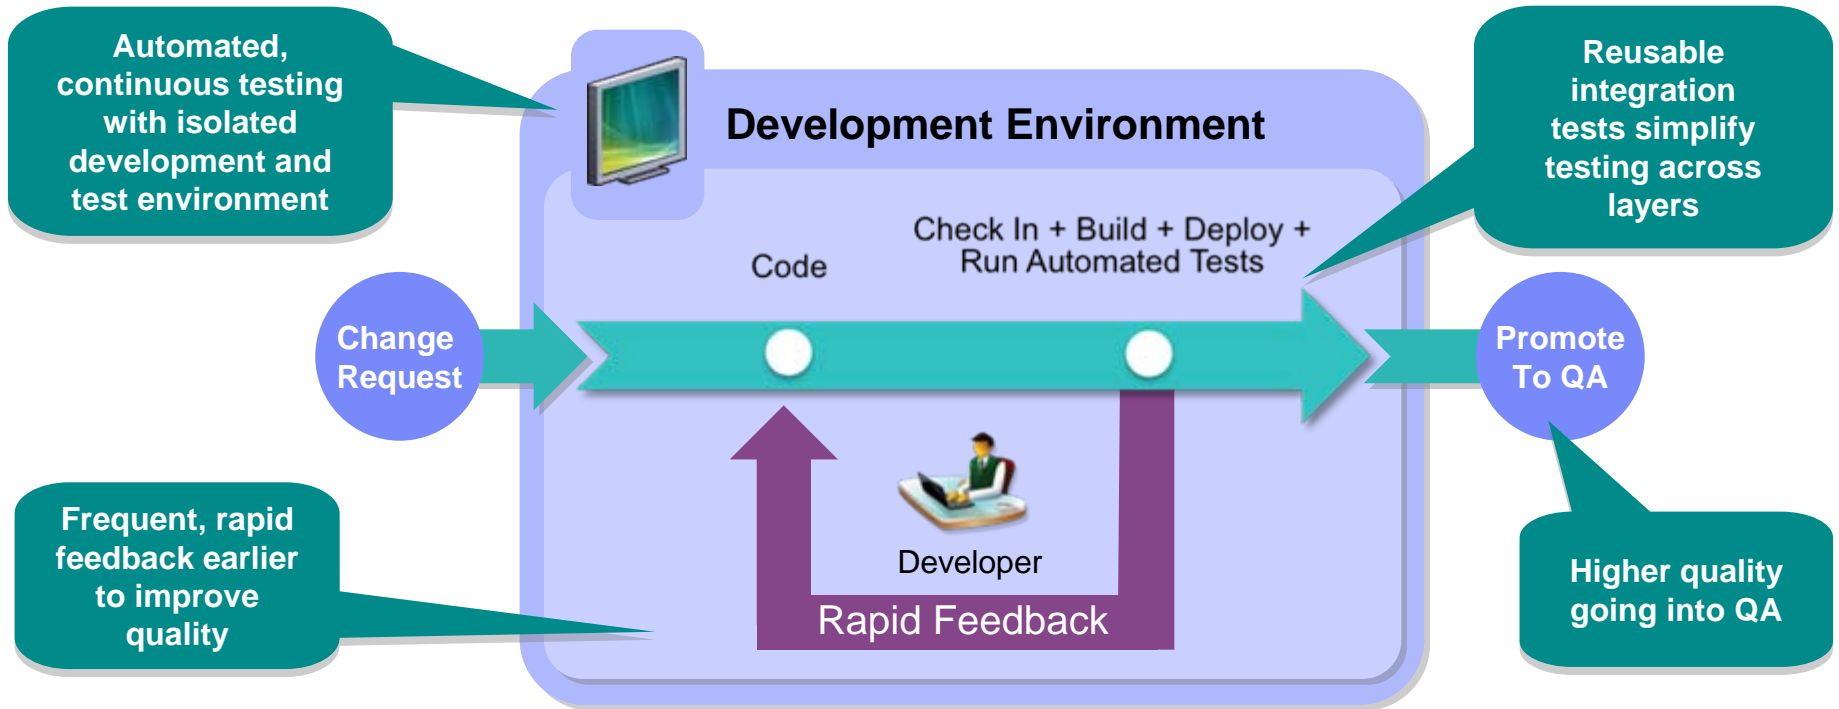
Automated, continuous testing with isolated development and test environment

Development Environment

Reusable integration tests simplify testing across layers

Code

Check In + Build + Deploy + Run Automated Tests

Change Request

Promote To QA

Developer

Rapid Feedback

Frequent, rapid feedback earlier to improve quality

Higher quality going into QA